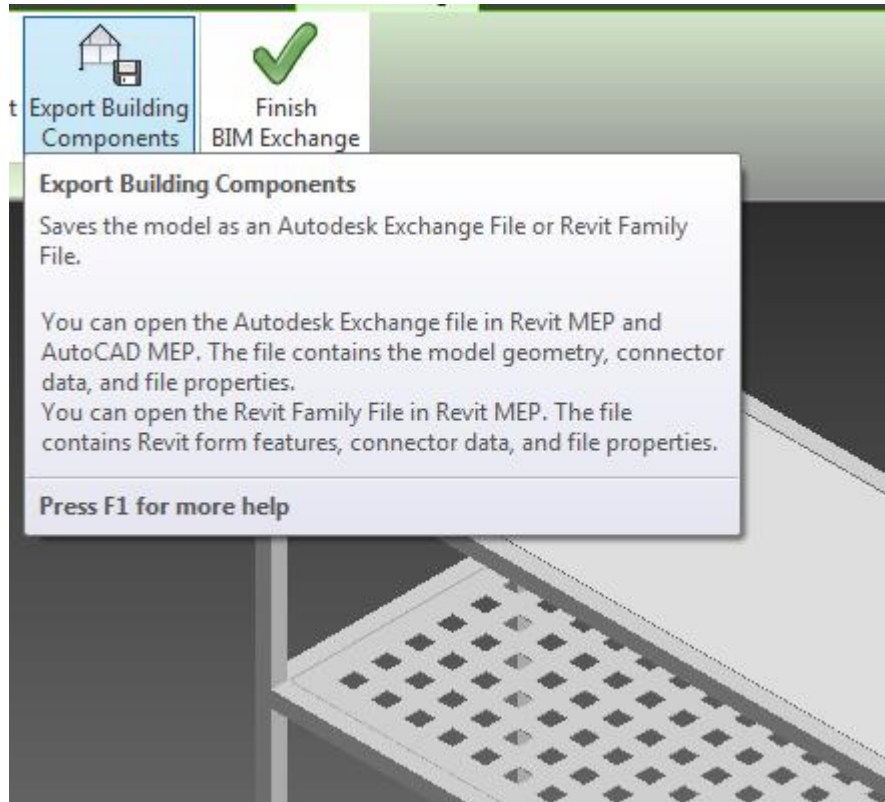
t Export Building Components

Finish BIM Exchange

Export Building Components

Saves the model as an Autodesk Exchange File or Revit Family File.

You can open the Autodesk Exchange file in Revit MEP and AutoCAD MEP. The file contains the model geometry, connector data, and file properties.
You can open the Revit Family File in Revit MEP. The file contains Revit form features, connector data, and file properties.

Press F1 for more help